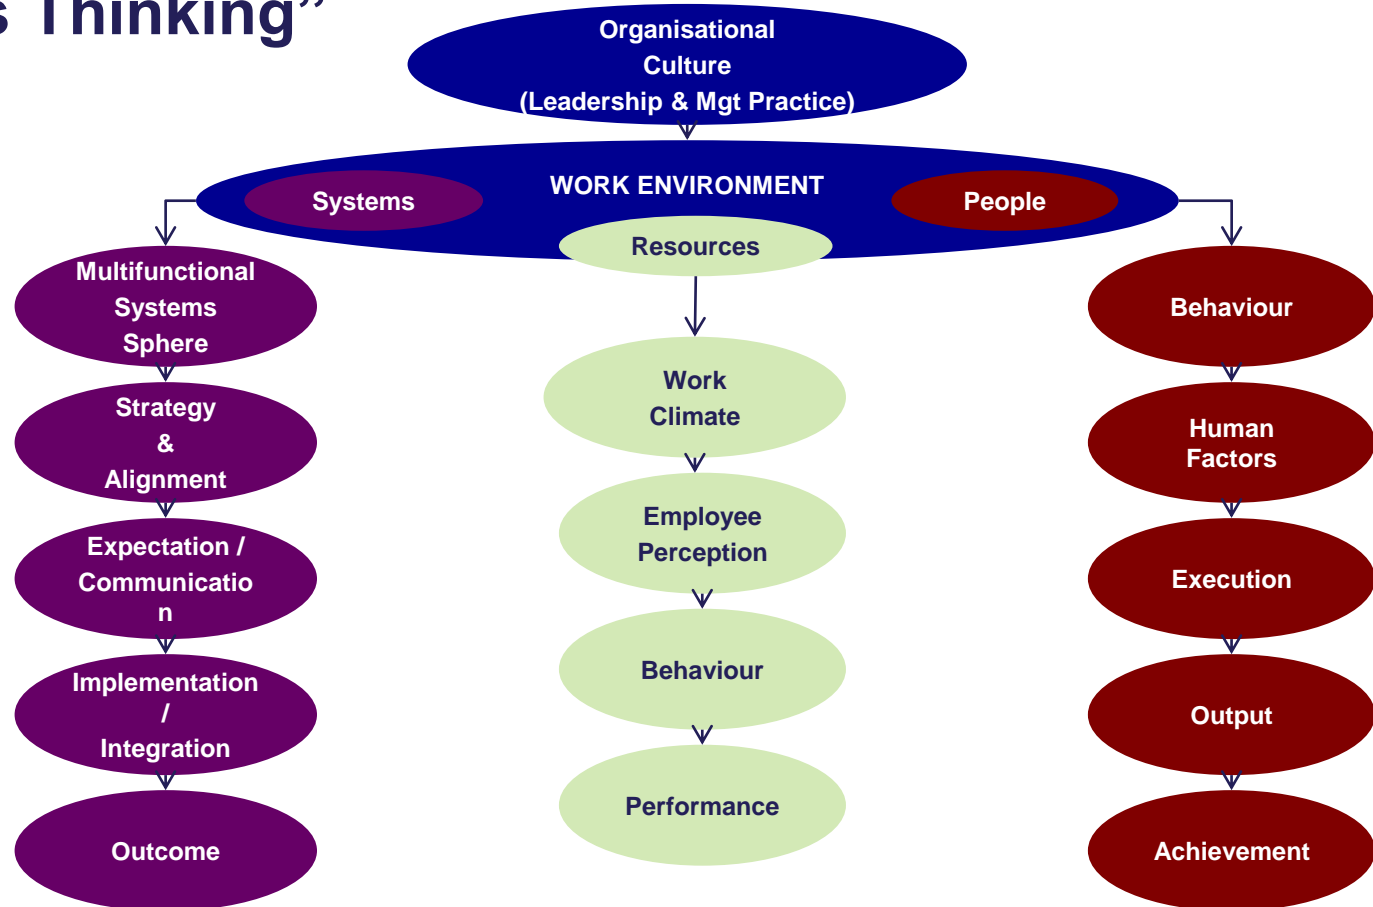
s Thinking"

Organisational Culture (Leadership & Mgt Practice)

WORK ENVIRONMENT

Systems

People

Resources

Multifunctional Systems Sphere

Strategy & Alignment

Expectation / Communicatio n

Implementation / Integration

Outcome

Work Climate

Employee Perception

Behaviour

Performance

Behaviour

Human Factors

Execution

Output

Achievement